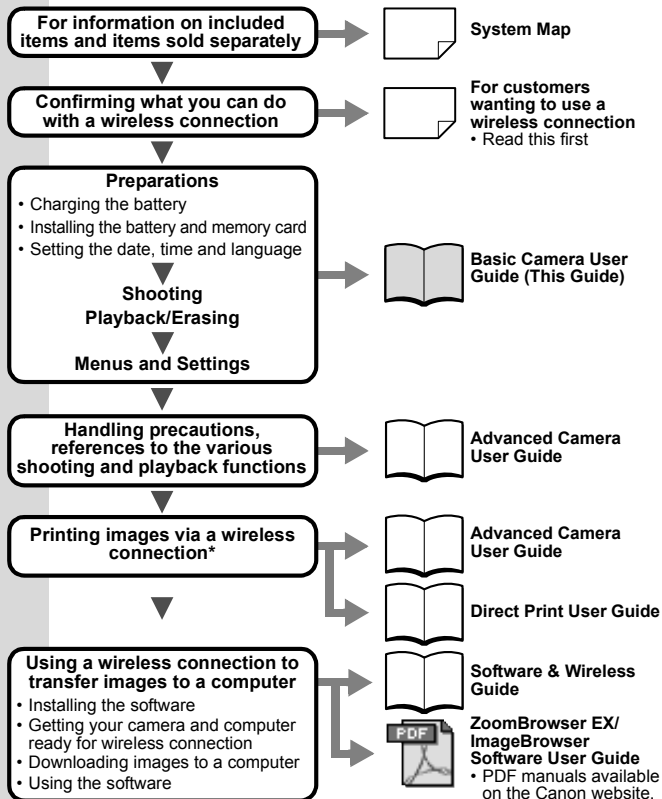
For information on included items and items sold separately

System Map

Confirming what you can do with a wireless connection

For customers wanting to use a wireless connection
• Read this first

Preparations
• Charging the battery
• Installing the battery and memory card
• Setting the date, time and language

Shooting

Playback/Erasing

Menus and Settings

Basic Camera User Guide (This Guide)

Handling precautions, references to the various shooting and playback functions

Advanced Camera User Guide

Printing images via a wireless connection*

Advanced Camera User Guide

Direct Print User Guide

Using a wireless connection to transfer images to a computer
• Installing the software
• Getting your camera and computer ready for wireless connection
• Downloading images to a computer
• Using the software

Software & Wireless Guide

PDF

ZoomBrowser EX/ ImageBrowser Software User Guide
• PDF manuals available on the Canon website.